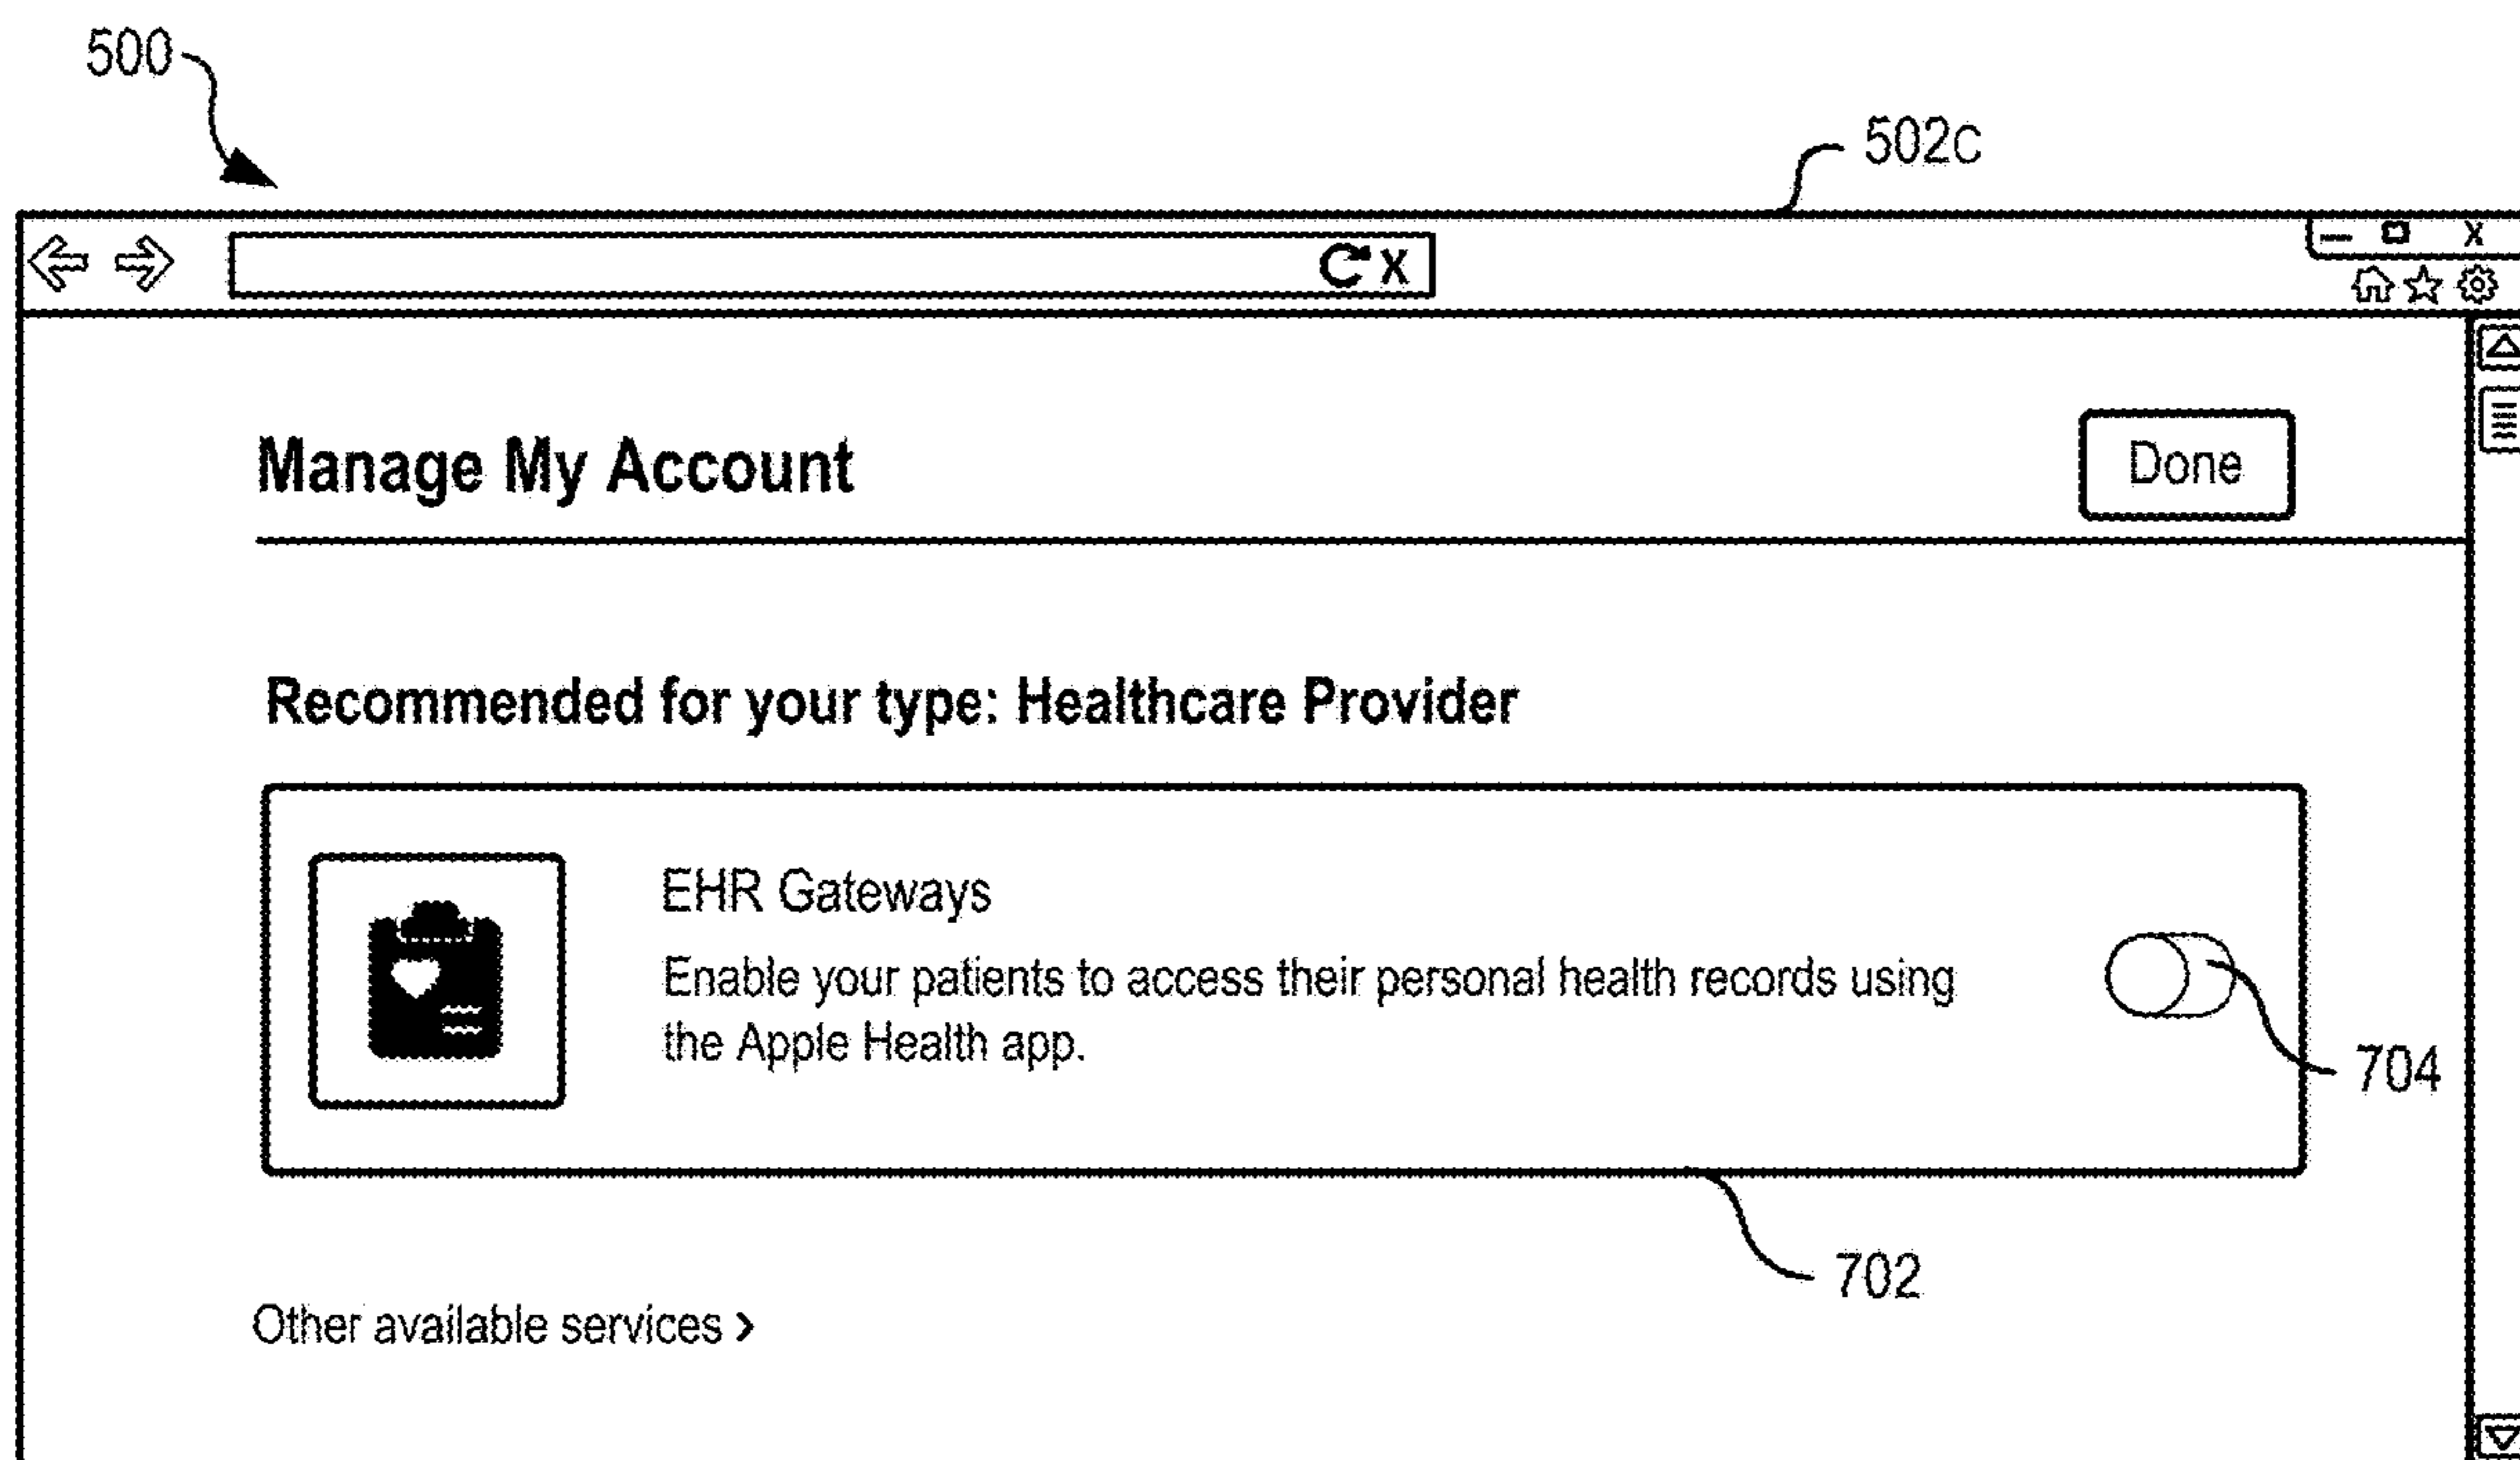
500

502c

X

X

Manage My Account

Done

Recommended for your type: Healthcare Provider

EHR Gateways

Enable your patients to access their personal health records using the Apple Health app.

704

702

Other available services ›